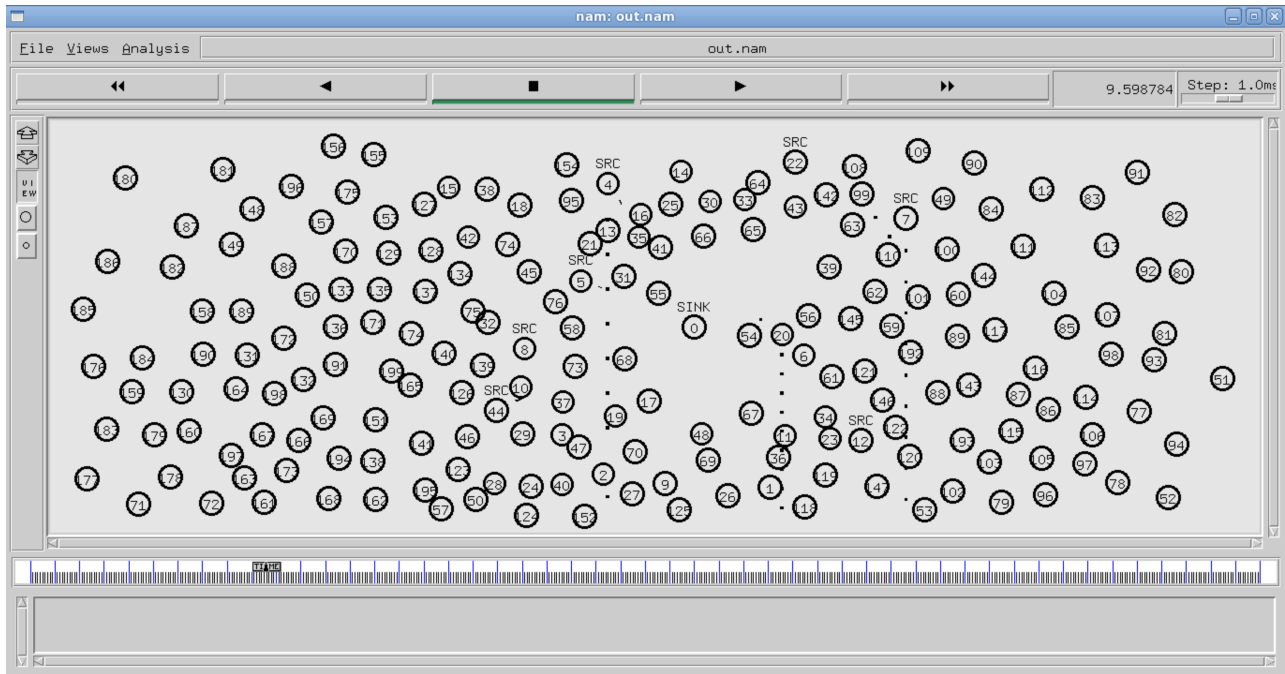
nam: out.nam

File Views Analysis

out.nam

9.598784

Step: 1.0ms

VIEW

SRC SRC SRC SRC SRC SRC SRC SINK

156 155 154 4 14 22 108 109 90 91 180 181 196 175 151 38 18 95 16 25 30 33 64 43 142 99 7 49 84 112 83 82 148 157 153 127 42 74 13 35 41 66 65 63 187 149 170 129 128 21 110 100 111 113 186 182 188 134 45 5 31 39 144 92 80 150 133 135 137 76 55 62 101 60 104 185 158 189 75 32 58 0 54 20 56 145 59 89 117 85 107 81 171 136 174 8 68 6 192 172 184 190 131 140 73 61 121 98 93 176 191 199 139 116 51 159 130 164 198 132 165 126 10 143 87 114 44 37 17 88 146 86 77 169 151 19 67 34 122 183 179 160 167 166 141 46 29 3 47 48 11 23 12 115 106 94 197 194 138 70 36 120 193 103 105 97 173 163 123 2 69 119 178 177 28 24 40 9 1 147 102 78 71 72 161 168 162 195 50 27 26 118 53 79 96 52 57 124 152 125

TIME